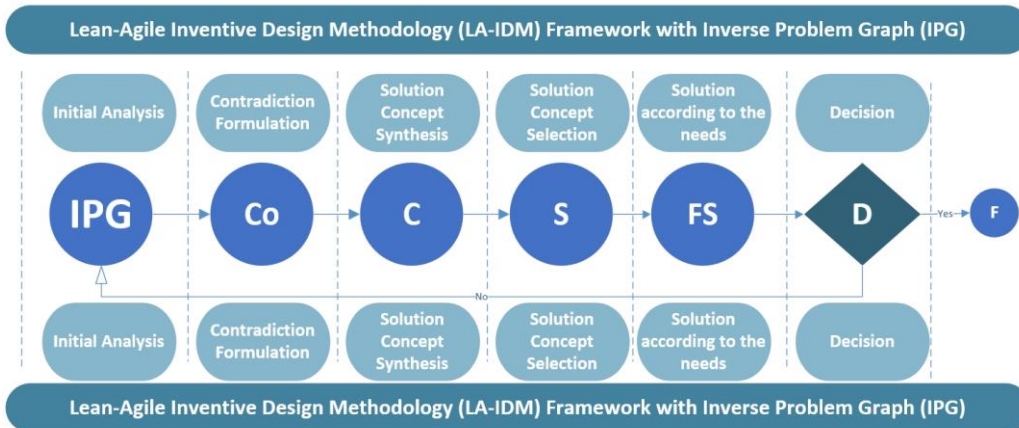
Lean-Agile Inventive Design Methodology (LA-IDM) Framework with Inverse Problem Graph (IPG)

Initial Analysis

Contradiction Formulation

Solution Concept Synthesis

Solution Concept Selection

Solution according to the needs

Decision

IPG

Co

C

S

FS

D

Yes

F

No

Initial Analysis

Contradiction Formulation

Solution Concept Synthesis

Solution Concept Selection

Solution according to the needs

Decision

Lean-Agile Inventive Design Methodology (LA-IDM) Framework with Inverse Problem Graph (IPG)